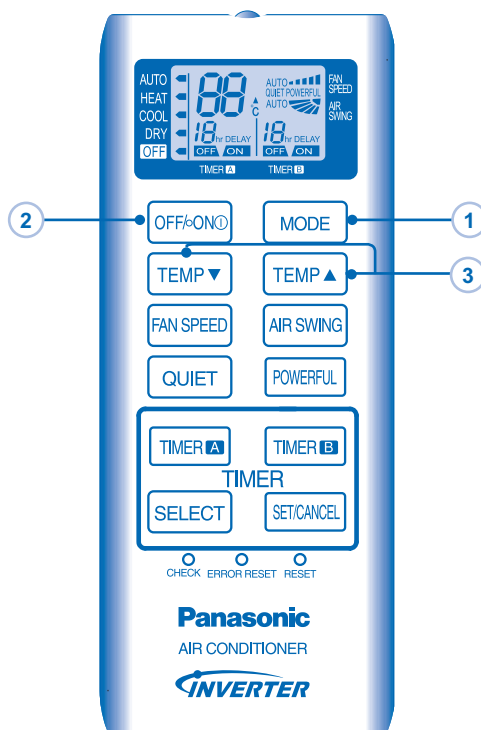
AUTO
HEAT
COOL
DRY
OFF

88 °C

18 hr DELAY
OFF ON

AUTO
QUIET POWERFUL
AUTO

FAN SPEED
AIR SWING

18 hr DELAY
OFF ON

TIMER A TIMER B

2
OFF/ON
MODE
1
TEMP ▼
TEMP ▲
3
FAN SPEED
AIR SWING
QUIET
POWERFUL
TIMER A
TIMER B
TIMER
SELECT
SET/CANCEL

CHECK ERROR RESET RESET

Panasonic
AIR CONDITIONER
INVERTER